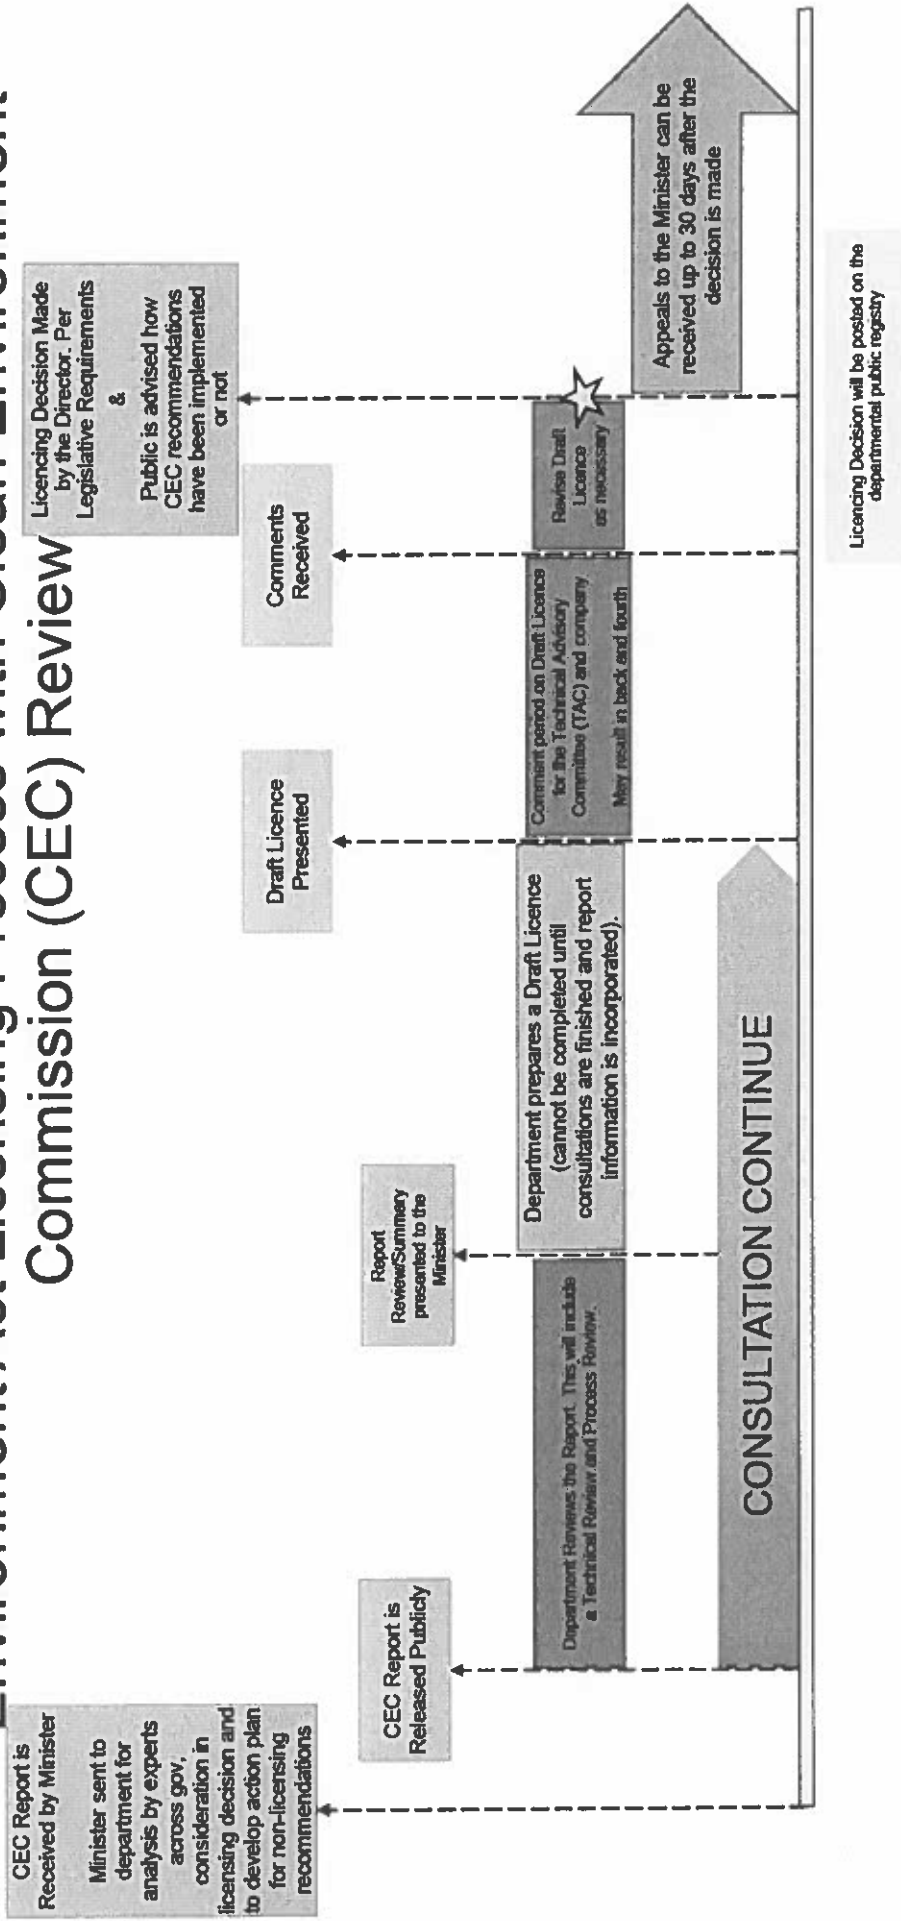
Environment Act Licensing Process with Clean Environment Commission (CEC) Review

CEC Report is Received by Minister

Minister sent to department for analysis by experts across gov, consideration in licensing decision and licensing decision and to develop action plan for non-licensing recommendations

CEC Report is Released Publicly

Department Reviews the Report. This will include a Technical Review and Process Review.

Report Review/Summary presented to the Minister

Department prepares a Draft Licence (cannot be completed until consultations are finished and report information is incorporated).

Draft Licence Presented

Comment period on Draft Licence for the Technical Advisory Committee (TAC) and company

May result in back and fourth

Comments Received

Revise Draft Licence as necessary

Licencing Decision Made by the Director. Per Legislative Requirements
&
Public is advised how CEC recommendations have been implemented or not

Appeals to the Minister can be received up to 30 days after the decision is made

CONSULTATION CONTINUE

Licencing Decision will be posted on the departmental public registry